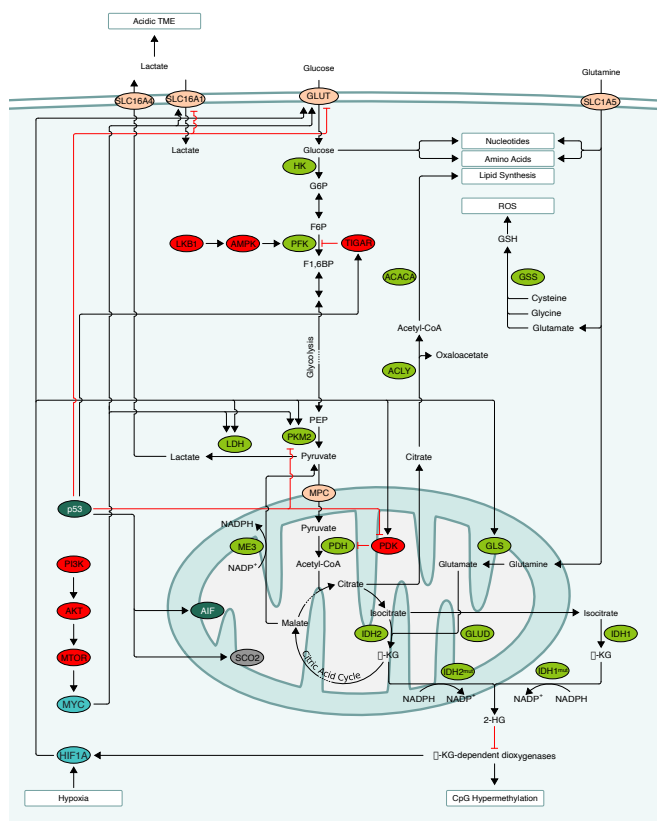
Acidic TME

Lactate

Glucose

Glutamine

SLC16A4

SLC16A1

GLUT

SLC1A5

Lactate

Glucose

Nucleotides

Amino Acids

Lipid Synthesis

HK

G6P

ROS

F6P

GSH

LKB1

AMPK

PFK

TIGAR

F1,6BP

GSS

ACACA

Cysteine

Glycine

Glutamate

Acetyl-CoA

Glycolysis

Oxaloacetate

ACLY

PEP

LDH

PKM2

Lactate

Pyruvate

Citrate

MPC

p53

NADPH

Pyruvate

PDK

GLS

ME3

PDH

NADP$^+$

Acetyl-CoA

Glutamate

Glutamine

PI3K

Citrate

AKT

AIF

Isocitrate

Isocitrate

Malate

IDH2

GLUD

IDH1

MTOR

SCO2

Citric Acid Cycle

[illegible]-KG

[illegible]-KG

IDH2$^{mut}$

IDH1$^{mut}$

MYC

NADPH

NADP$^+$

NADP$^+$

NADPH

2-HG

HIF1A

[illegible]-KG-dependent dioxygenases

Hypoxia

CpG Hypermethylation